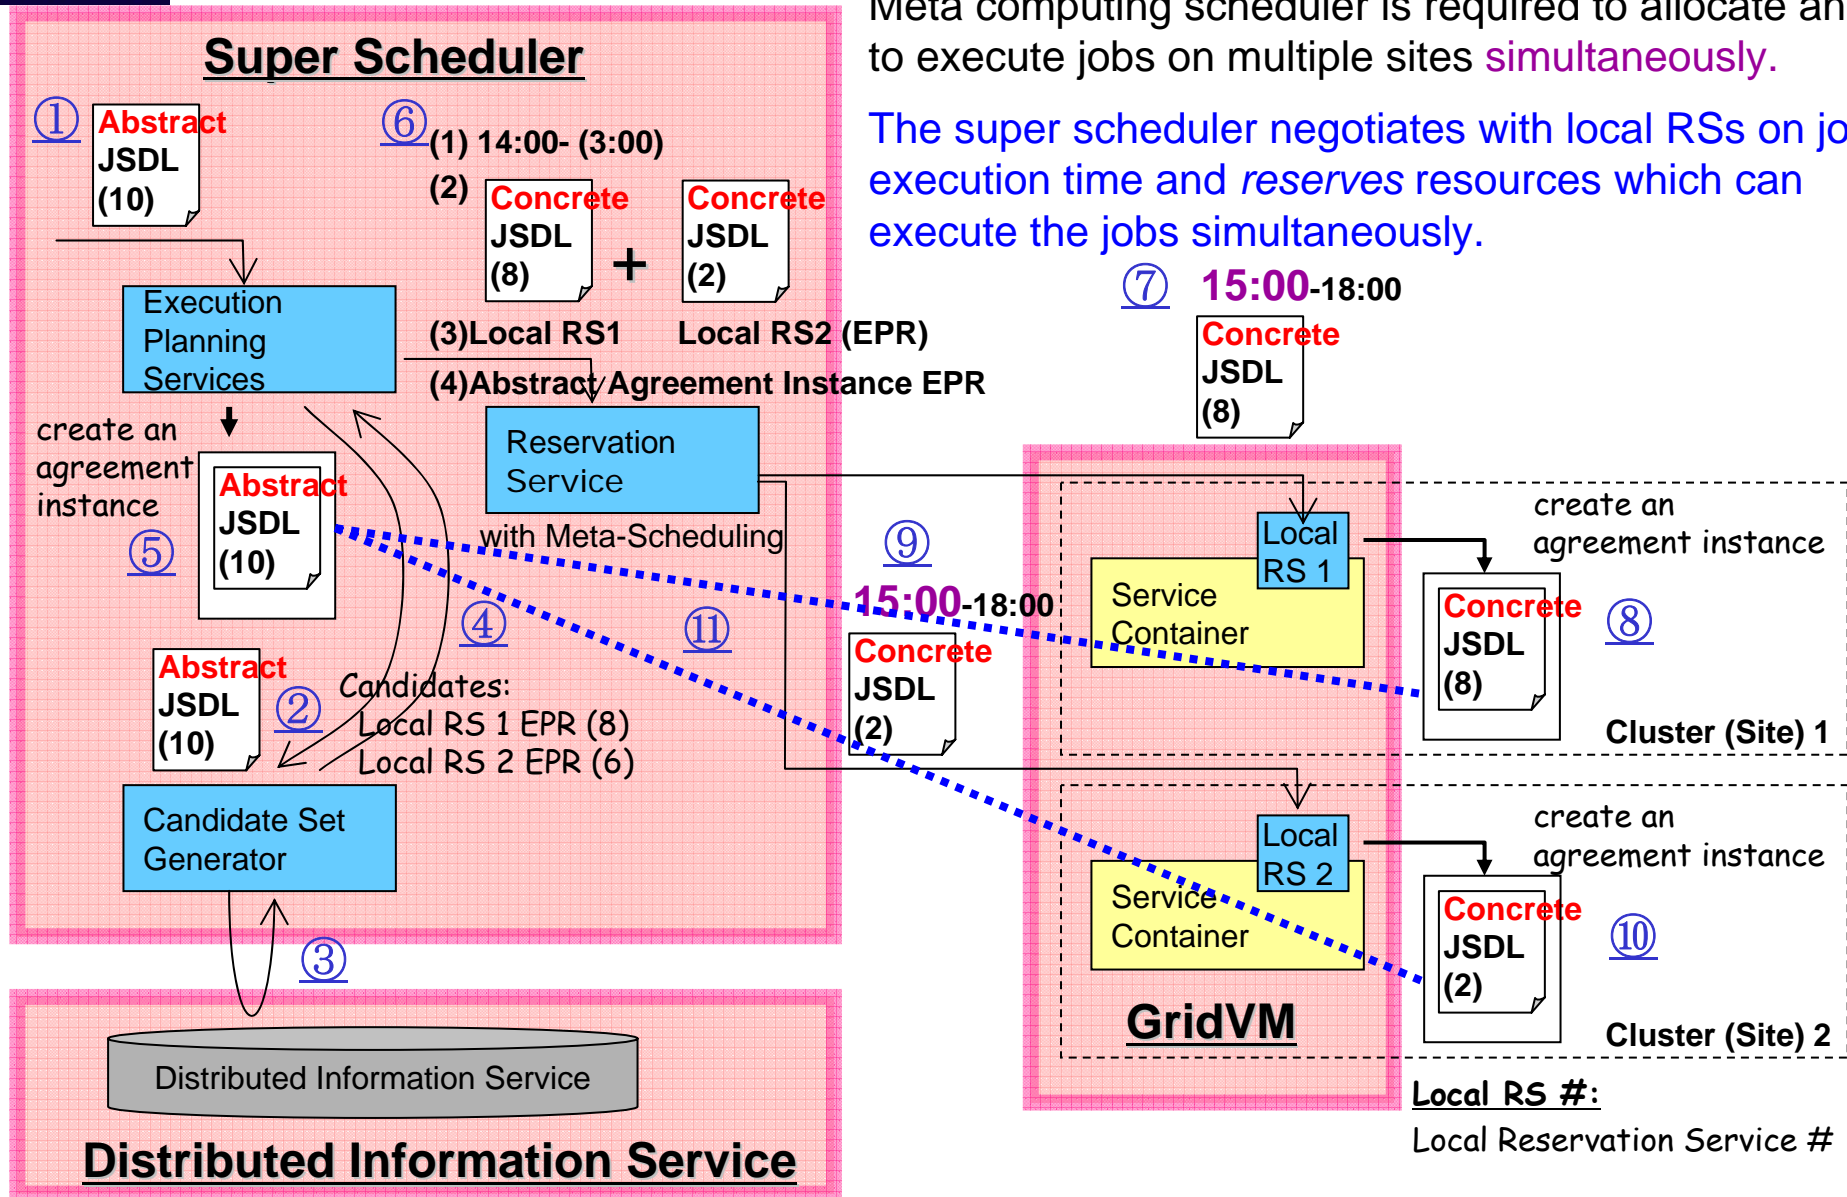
Meta computing scheduler is required to allocate an to execute jobs on multiple sites simultaneously.

The super scheduler negotiates with local RSs on jo execution time and *reserves* resources which can execute the jobs simultaneously.

Super Scheduler

① Abstract JSDL (10)

⑥ (1) 14:00- (3:00)

(2) Concrete JSDL (8) + Concrete JSDL (2)

(3)Local RS1 Local RS2 (EPR)

(4)Abstract Agreement Instance EPR

Execution Planning Services

create an agreement instance

⑤ Abstract JSDL (10)

Reservation Service

with Meta-Scheduling

④

⑪

② Abstract JSDL (10)

Candidates: Local RS 1 EPR (8) Local RS 2 EPR (6)

Candidate Set Generator

③

Distributed Information Service

Distributed Information Service

⑦ 15:00-18:00

Concrete JSDL (8)

⑨ 15:00-18:00

Concrete JSDL (2)

Local RS 1

Service Container

create an agreement instance

Concrete JSDL (8) ⑧

Cluster (Site) 1

Local RS 2

Service Container

create an agreement instance

Concrete JSDL (2) ⑩

GridVM

Cluster (Site) 2

Local RS #:

Local Reservation Service #